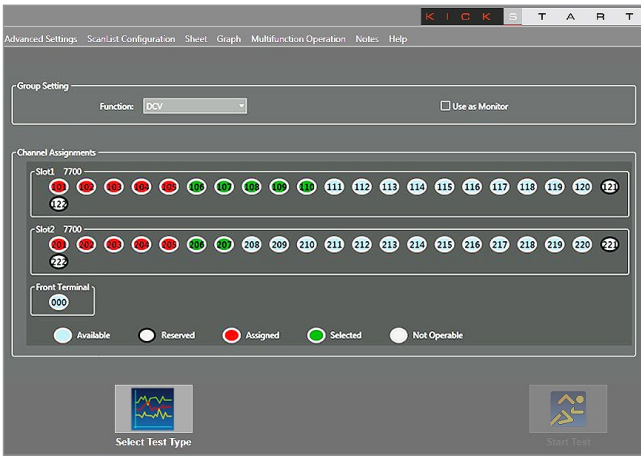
K I C K S T A R T

Advanced Settings ScanList Configuration Sheet Graph Multifunction Operation Notes Help

Group Setting

Function: DCV

Use as Monitor

Channel Assignments

Slot1 7700

101 102 103 104 105 106 107 108 109 110 111 112 113 114 115 116 117 118 119 120 121 122

Slot2 7700

201 202 203 204 205 206 207 208 209 210 211 212 213 214 215 216 217 218 219 220 221 222

Front Terminal

000

Available Reserved Assigned Selected Not Operable

Select Test Type

Start Test